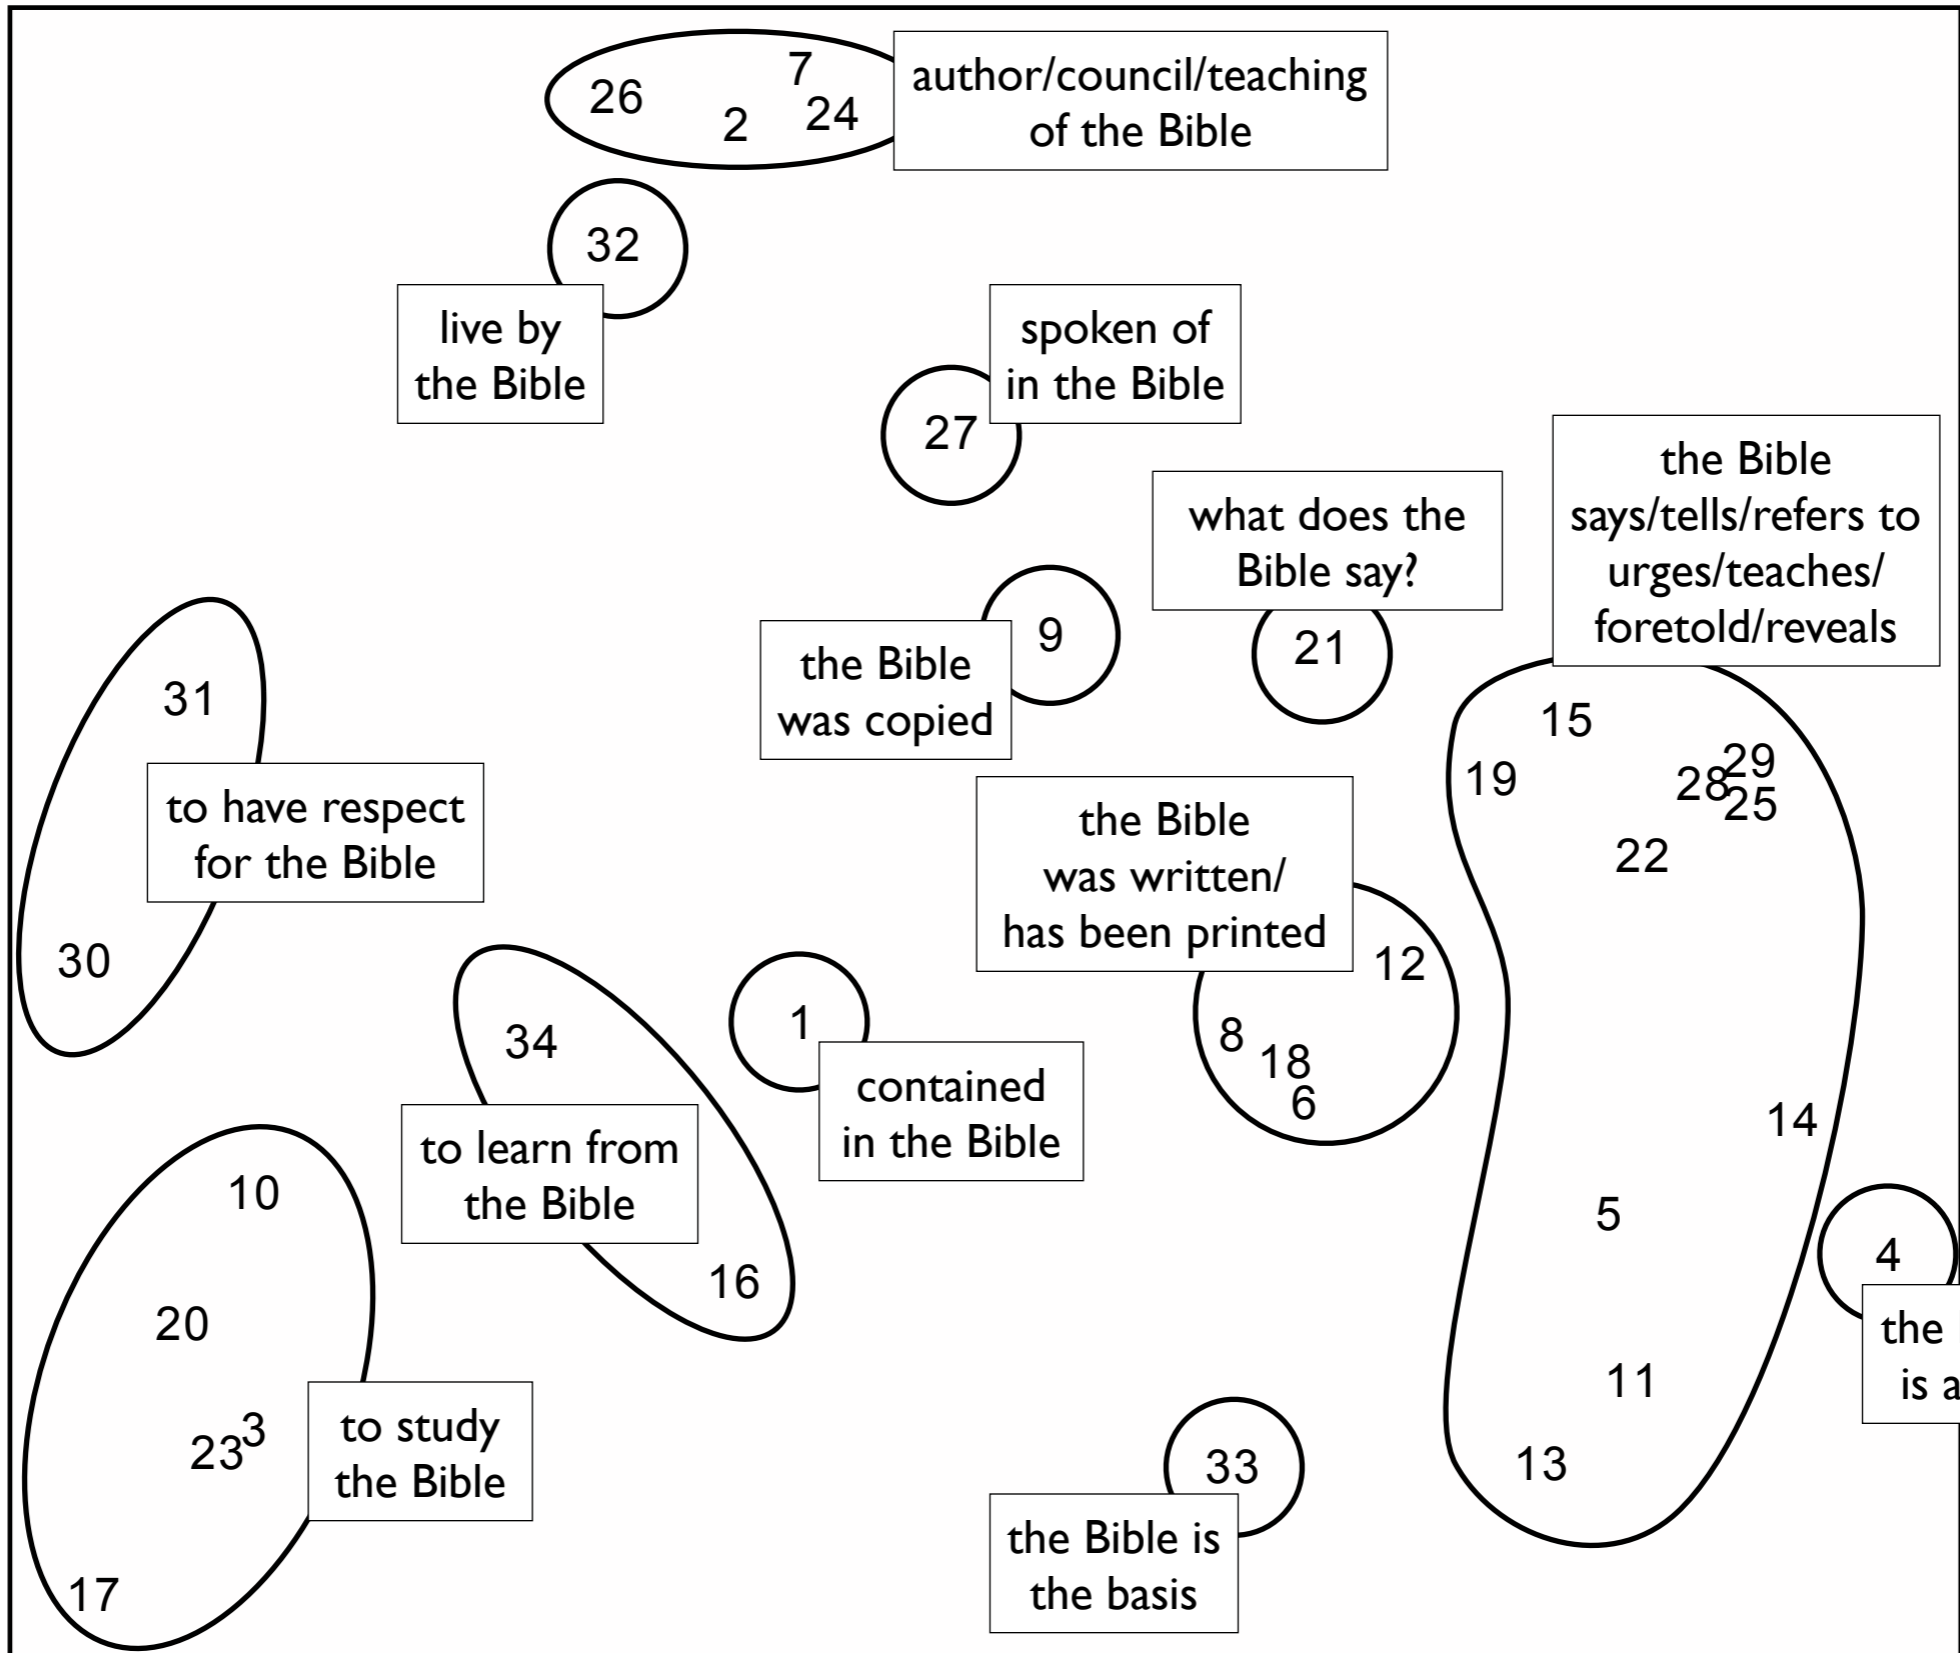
26 7 2 24

author/council/teaching of the Bible

32

live by the Bible

spoken of in the Bible

27

what does the Bible say?

the Bible says/tells/refers to urges/teaches/ foretold/reveals

9

the Bible was copied

21

31

to have respect for the Bible

30

15 19 28 29 25 22

the Bible was written/ has been printed

12 8 18 6

1

contained in the Bible

34

to learn from the Bible

16

14

5

4

the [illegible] is a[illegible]

10

20

23 3

to study the Bible

17

11

13

33

the Bible is the basis